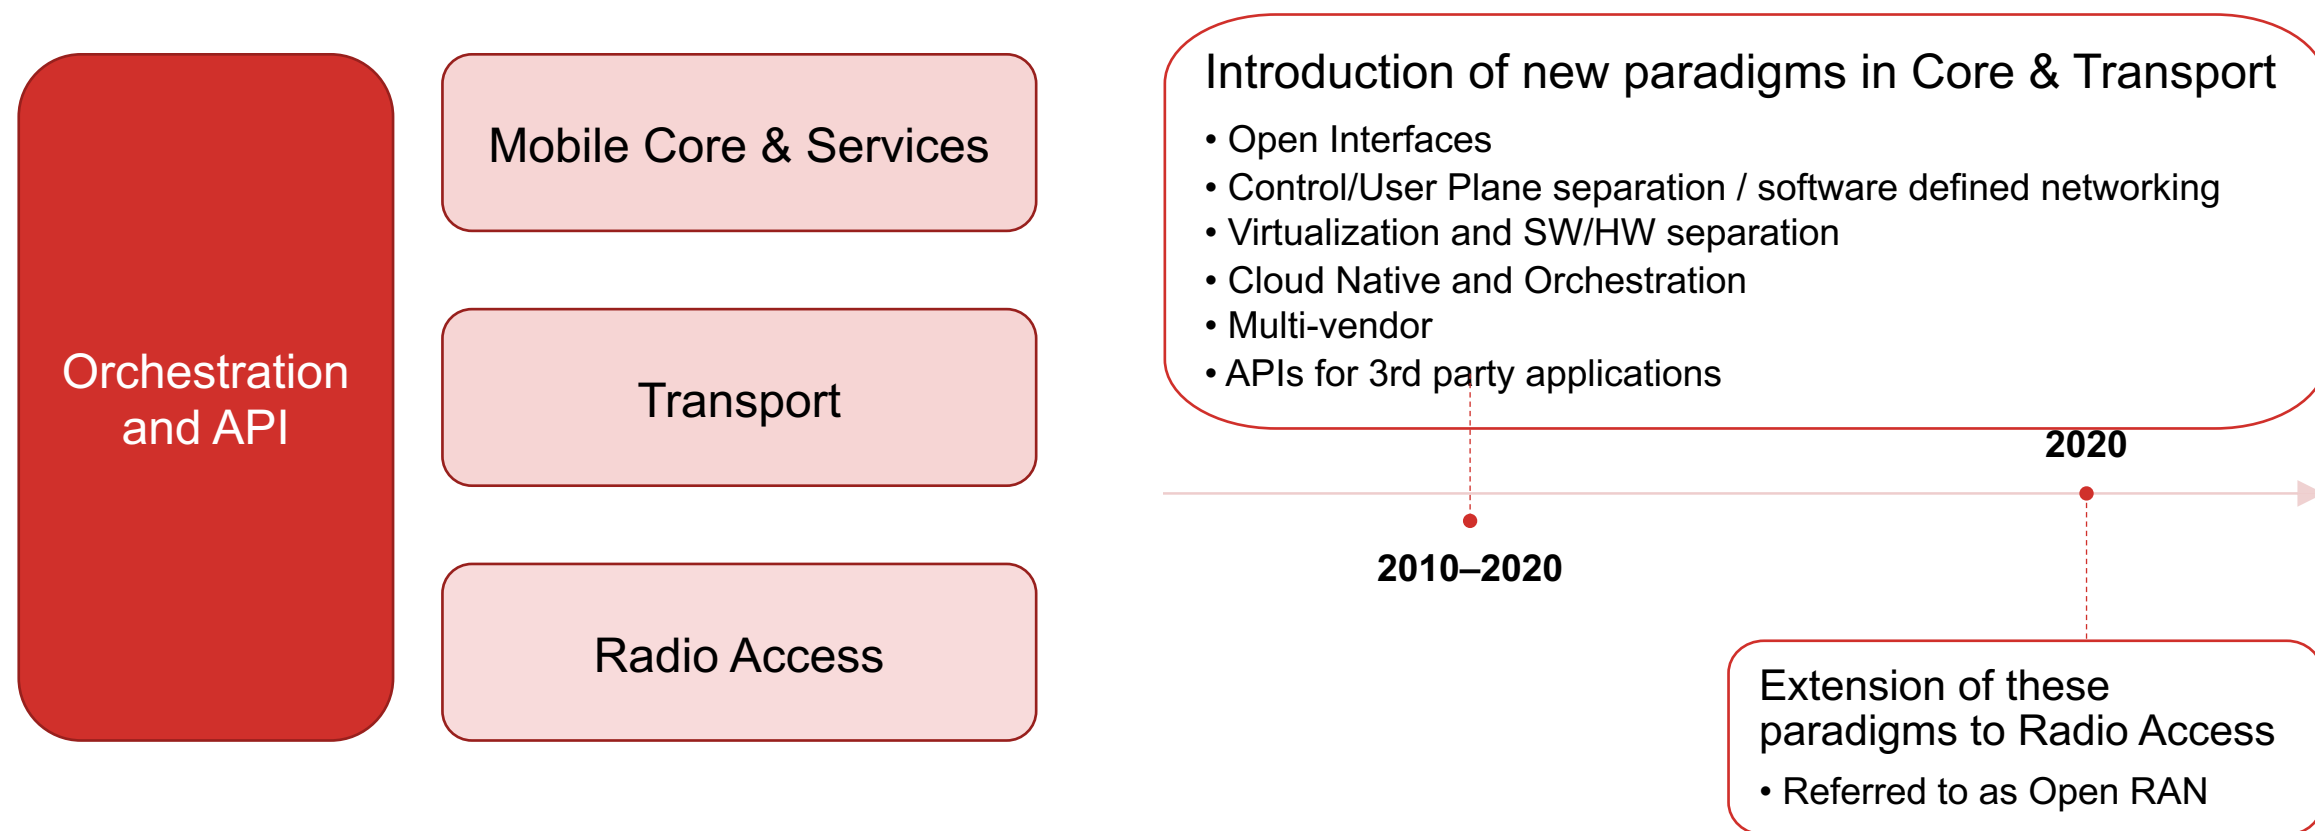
Orchestration and API

Mobile Core & Services

Transport

Radio Access

Introduction of new paradigms in Core & Transport

• Open Interfaces
• Control/User Plane separation / software defined networking
• Virtualization and SW/HW separation
• Cloud Native and Orchestration
• Multi-vendor
• APIs for 3rd party applications

2020

2010–2020

Extension of these paradigms to Radio Access

• Referred to as Open RAN